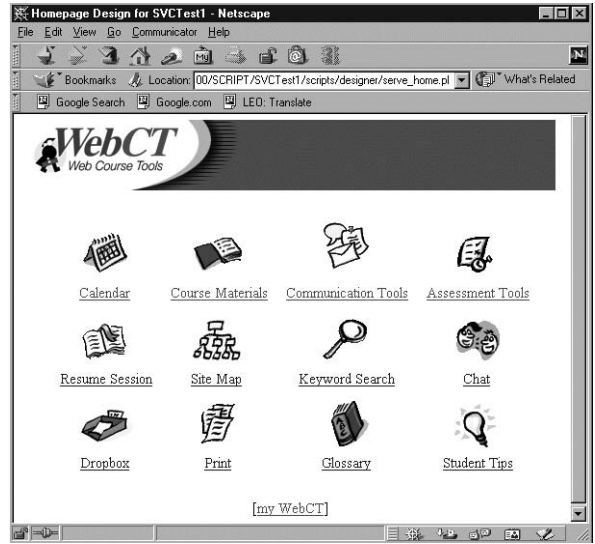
Homepage Design for SVCTest1 - Netscape

File Edit View Go Communicator Help

Bookmarks Location: 00/SCRIPT/SVCTest1/scripts/designer/serve_home.pl What's Related

Google Search Google.com LEO: Translate

WebCT
Web Course Tools

Calendar Course Materials Communication Tools Assessment Tools

Resume Session Site Map Keyword Search Chat

Dropbox Print Glossary Student Tips

[my WebCT]